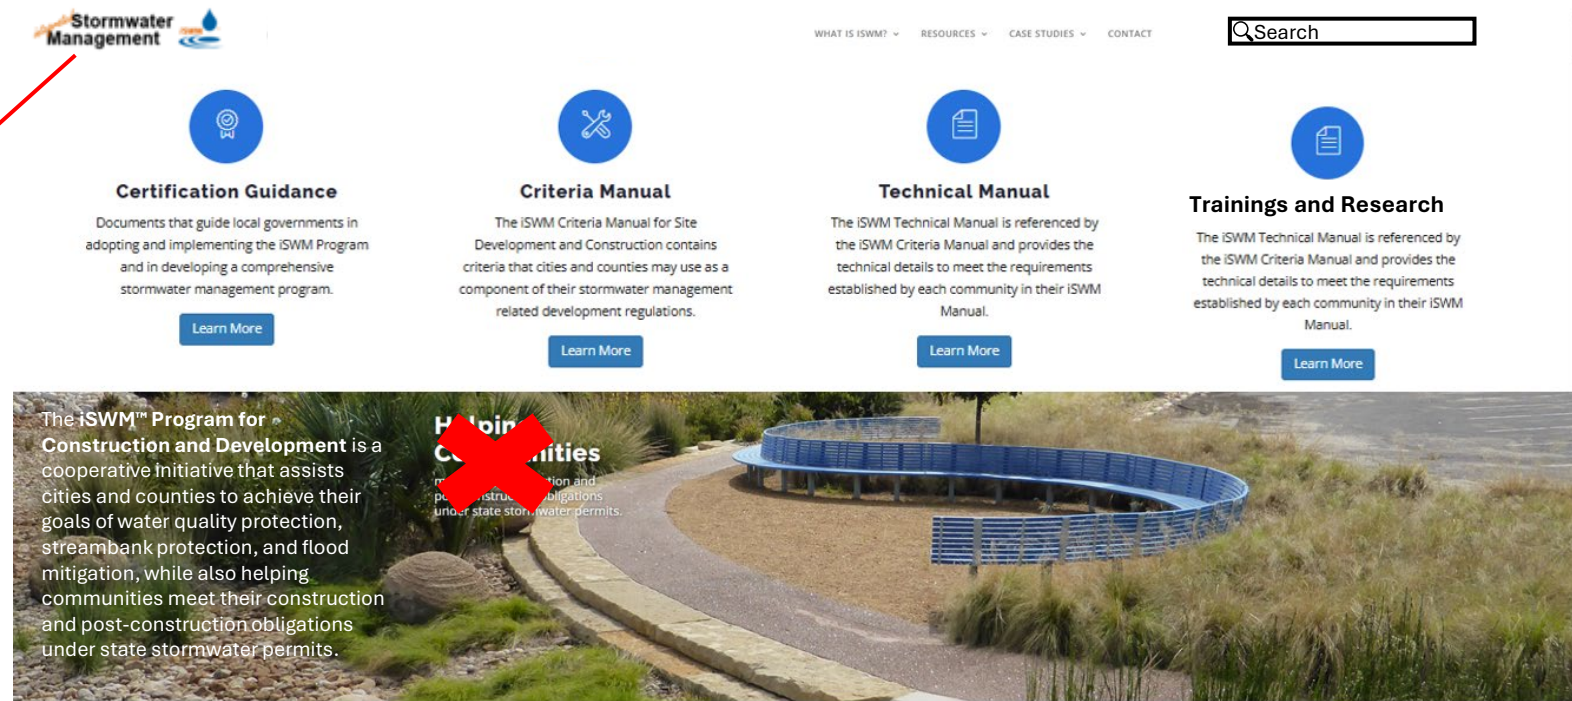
Stormwater Management

WHAT IS ISWM? RESOURCES CASE STUDIES CONTACT

Search

Certification Guidance

Documents that guide local governments in adopting and implementing the iSWM Program and in developing a comprehensive stormwater management program.

Learn More

Criteria Manual

The iSWM Criteria Manual for Site Development and Construction contains criteria that cities and counties may use as a component of their stormwater management related development regulations.

Learn More

Technical Manual

The iSWM Technical Manual is referenced by the iSWM Criteria Manual and provides the technical details to meet the requirements established by each community in their iSWM Manual.

Learn More

Trainings and Research

The iSWM Technical Manual is referenced by the iSWM Criteria Manual and provides the technical details to meet the requirements established by each community in their iSWM Manual.

Learn More

The iSWM™ Program for Construction and Development is a cooperative initiative that assists cities and counties to achieve their goals of water quality protection, streambank protection, and flood mitigation, while also helping communities meet their construction and post-construction obligations under state stormwater permits.

H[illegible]pin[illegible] C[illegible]ities
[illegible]tion and
p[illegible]struc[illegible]bligations
under state stor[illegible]water permits.